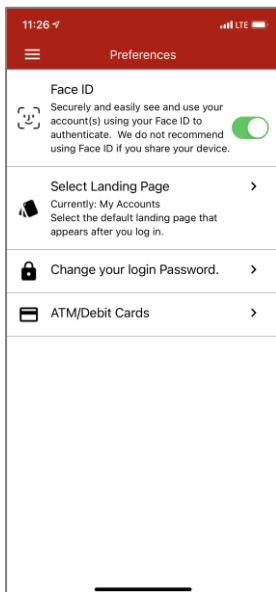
11:26
LTE

Preferences

Face ID
Securely and easily see and use your account(s) using your Face ID to authenticate. We do not recommend using Face ID if you share your device.

Select Landing Page
Currently: My Accounts
Select the default landing page that appears after you log in.

Change your login Password.

ATM/Debit Cards